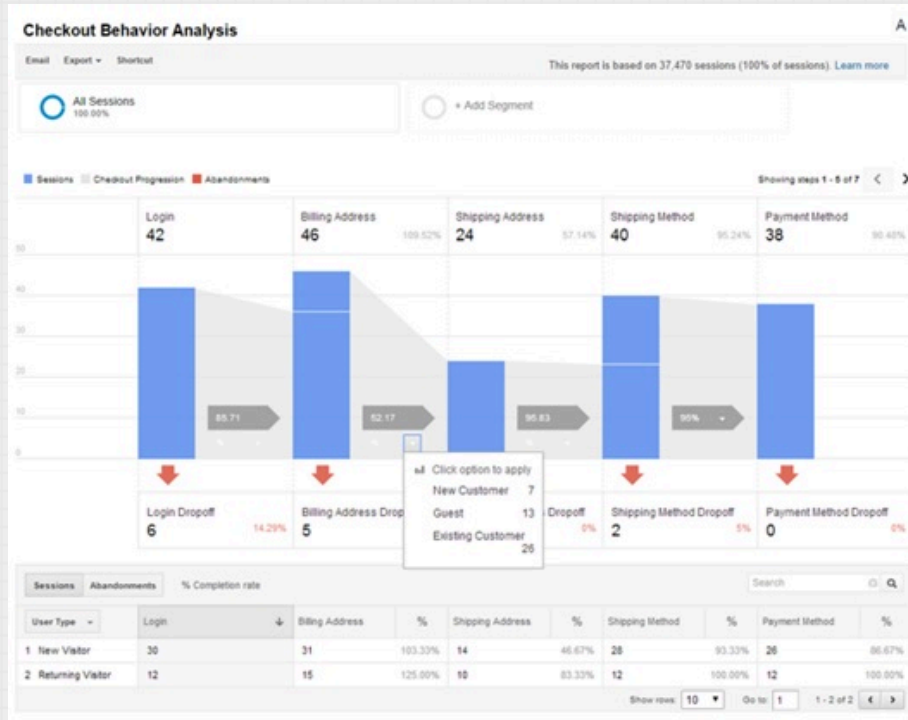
Checkout Behavior Analysis

A

Email Export Shortcut

This report is based on 37,470 sessions (100% of sessions). Learn more

All Sessions
100.00%

+ Add Segment

Sessions Checkout Progression Abandonments

Showing steps 1 - 5 of 7

Login
42

Billing Address
46
109.52%

Shipping Address
24
57.14%

Shipping Method
40
95.24%

Payment Method
38
90.48%

60
40
20
0

85.71

52.17

95.83

95%

Click option to apply
New Customer 7
Guest 13
Existing Customer 26

Login Dropoff
6
14.29%

Billing Address Drop
5

Dropoff
0%

Shipping Method Dropoff
2
5%

Payment Method Dropoff
0
0%

Sessions Abandonments % Completion rate

Search

| User Type | Login | Billing Address | % | Shipping Address | % | Shipping Method | % | Payment Method | % |
|---|---|---|---|---|---|---|---|---|---|
| 1 New Visitor | 30 | 31 | 103.33% | 14 | 46.67% | 28 | 93.33% | 26 | 86.67% |
| 2 Returning Visitor | 12 | 15 | 125.00% | 10 | 83.33% | 12 | 100.00% | 12 | 100.00% |

Show rows: 10 Go to: 1 1 - 2 of 2